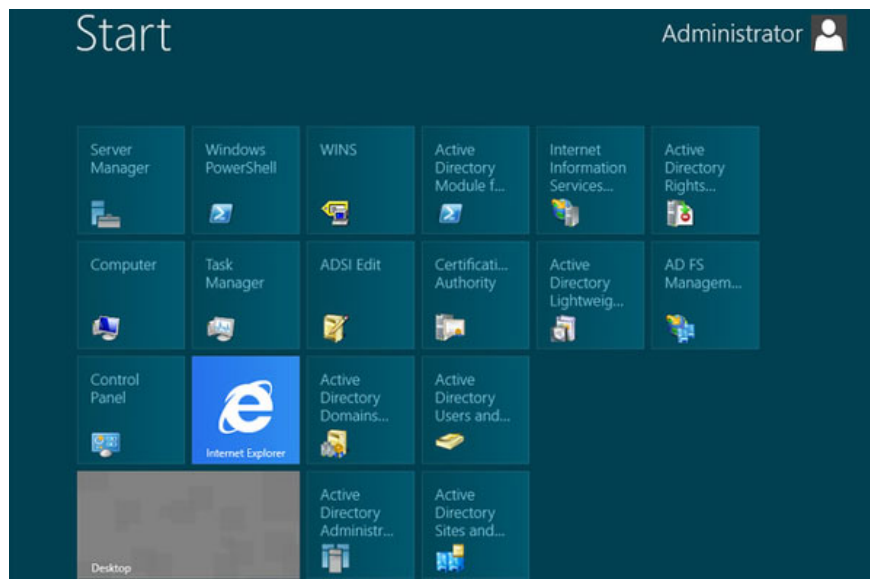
Start

Administrator

Server Manager

Windows PowerShell

WINS

Active Directory Module f...

Internet Information Services...

Active Directory Rights...

Computer

Task Manager

ADSI Edit

Certificati... Authority

Active Directory Lightweig...

AD FS Managem...

Control Panel

Internet Explorer

Active Directory Domains...

Active Directory Users and...

Desktop

Active Directory Administr...

Active Directory Sites and...